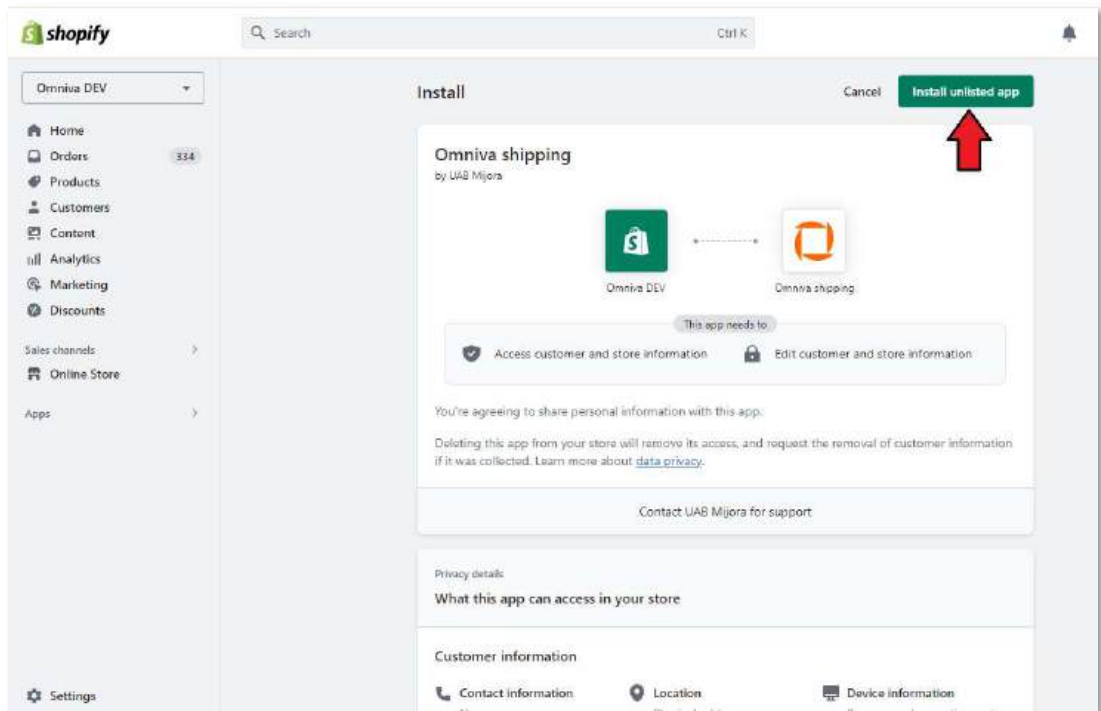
shopify

Search Ctrl K

Omniva DEV

Home
Orders 334
Products
Customers
Content
Analytics
Marketing
Discounts

Sales channels
Online Store

Apps

Settings

Install

Cancel Install unlisted app

Omniva shipping
by UAB Mijora

Omniva DEV Omniva shipping

This app needs to

Access customer and store information Edit customer and store information

You're agreeing to share personal information with this app.

Deleting this app from your store will remove its access, and request the removal of customer information if it was collected. Learn more about data privacy.

Contact UAB Mijora for support

Privacy details
What this app can access in your store

Customer information

Contact information Location Device information